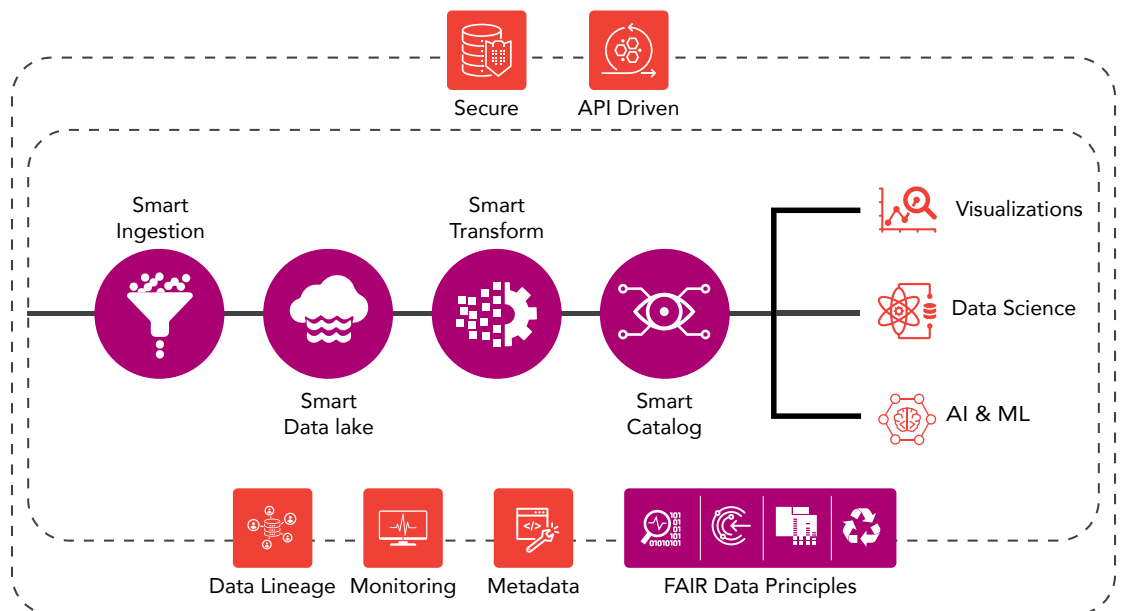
Secure

API Driven

Smart Ingestion

Smart Data lake

Smart Transform

Smart Catalog

Visualizations

Data Science

AI & ML

Data Lineage

Monitoring

Metadata

101 01 01 01 01010101

FAIR Data Principles